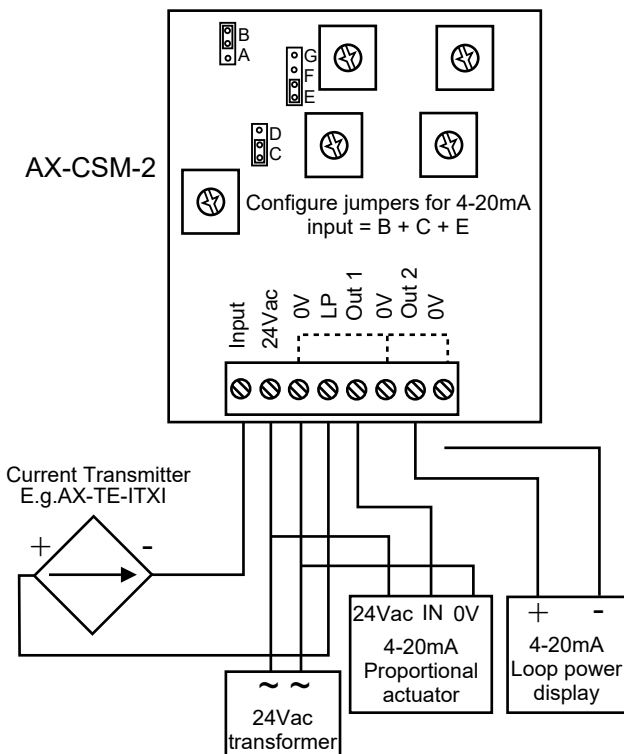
B
A
G
F
E
D
C

AX-CSM-2

Configure jumpers for 4-20mA input = B + C + E

Input 24Vac 0V LP Out 1 0V Out 2 0V

Current Transmitter
E.g.AX-TE-ITXI

+ -

24Vac IN 0V
4-20mA
Proportional
actuator

+ -
4-20mA
Loop power
display

~ ~
24Vac
transformer